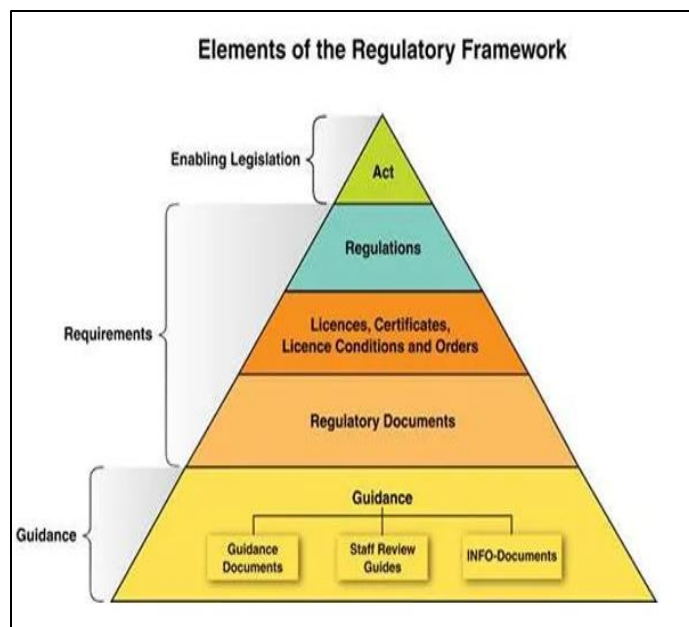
Elements of the Regulatory Framework

Enabling Legislation

Act

Requirements

Regulations

Licences, Certificates, Licence Conditions and Orders

Regulatory Documents

Guidance

Guidance

Guidance Documents

Staff Review Guides

INFO-Documents